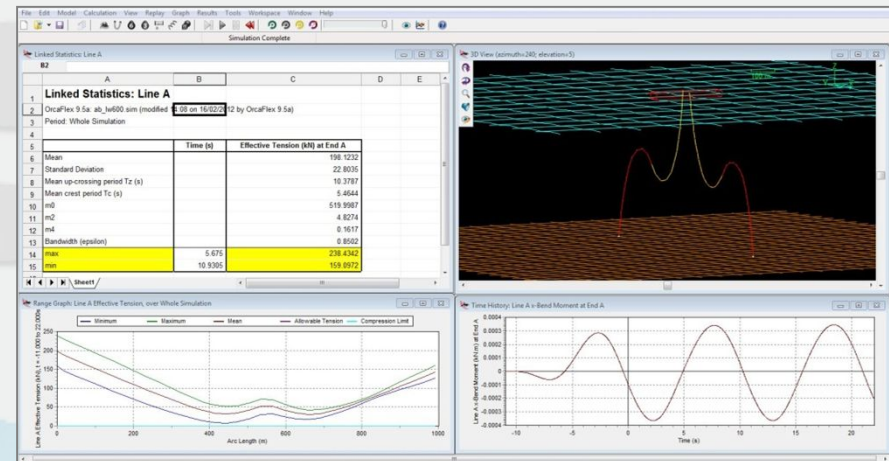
File Edit Model Calculation View Replay Graph Results Tools Workspace Window Help

Simulation Complete

Linked Statistics: Line A

B2

| | A | B | C | D | E |
|---|---|---|---|---|---|
| 1 | Linked Statistics: Line A | | | | |
| 2 | OrcaFlex 9.5a: ab_lw600.sim (modified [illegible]:08 on 16/02/20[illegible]12 by OrcaFlex 9.5a) | | | | |
| 3 | Period: Whole Simulation | | | | |
| 4 | | | | | |
| 5 | | Time (s) | Effective Tension (kN) at End A | | |
| 6 | Mean | | 198.1232 | | |
| 7 | Standard Deviation | | 22.8035 | | |
| 8 | Mean up-crossing period Tz (s) | | 10.3787 | | |
| 9 | Mean crest period Tc (s) | | 5.4644 | | |
| 10 | m0 | | 519.9987 | | |
| 11 | m2 | | 4.8274 | | |
| 12 | m4 | | 0.1617 | | |
| 13 | Bandwidth (epsilon) | | 0.8502 | | |
| 14 | max | 5.675 | 238.4342 | | |
| 15 | min | 10.9305 | 159.8972 | | |

Sheet1

3D View (azimuth=240; elevation=5)

Range Graph: Line A Effective Tension, over Whole Simulation

Minimum Maximum Mean Allowable Tension Compression Limit

Line A Effective Tension (kN), t = -11.000 to 22.000s

250 200 150 100 50 0

0 200 400 600 800 1000

Arc Length (m)

Time History: Line A x-Bend Moment at End A

Line A x-Bend Moment (kN.m) at End A

0.0004 0.0003 0.0002 0.0001 0 -0.0001 -0.0002 -0.0003 -0.0004

-10 -5 0 5 10 15 20

Time (s)